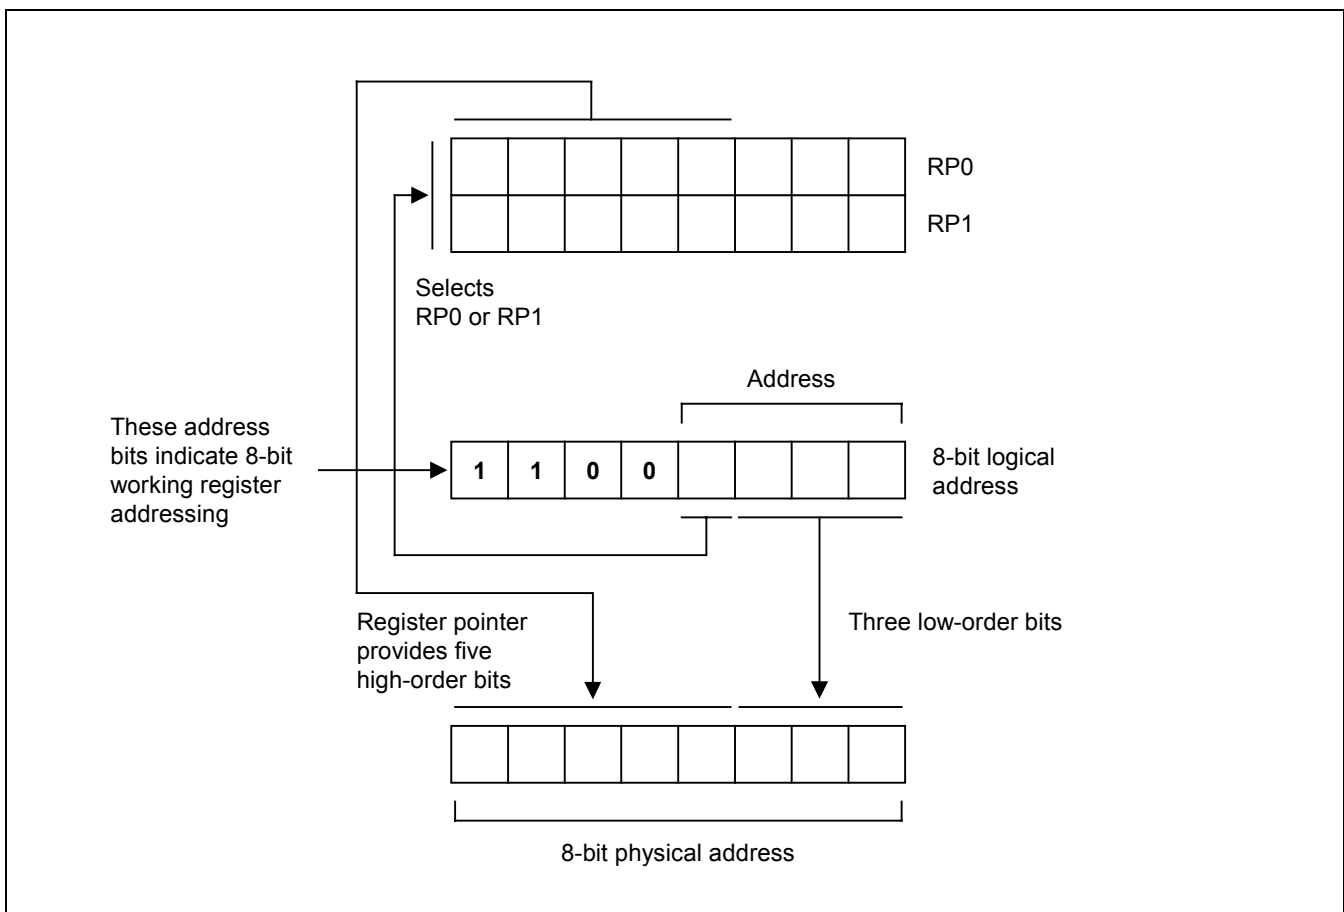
RP0

RP1

Selects
RP0 or RP1

Address

These address bits indicate 8-bit working register addressing

| 1 | 1 | 0 | 0 | | | | |
|---|---|---|---|---|---|---|---|

8-bit logical address

Register pointer provides five high-order bits

Three low-order bits

8-bit physical address